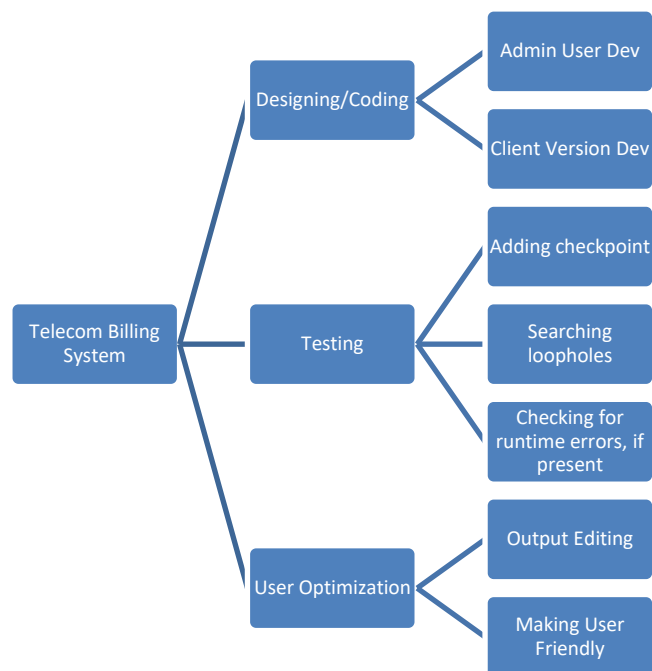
Telecom Billing System

Designing/Coding

Admin User Dev

Client Version Dev

Testing

Adding checkpoint

Searching loopholes

Checking for runtime errors, if present

User Optimization

Output Editing

Making User Friendly